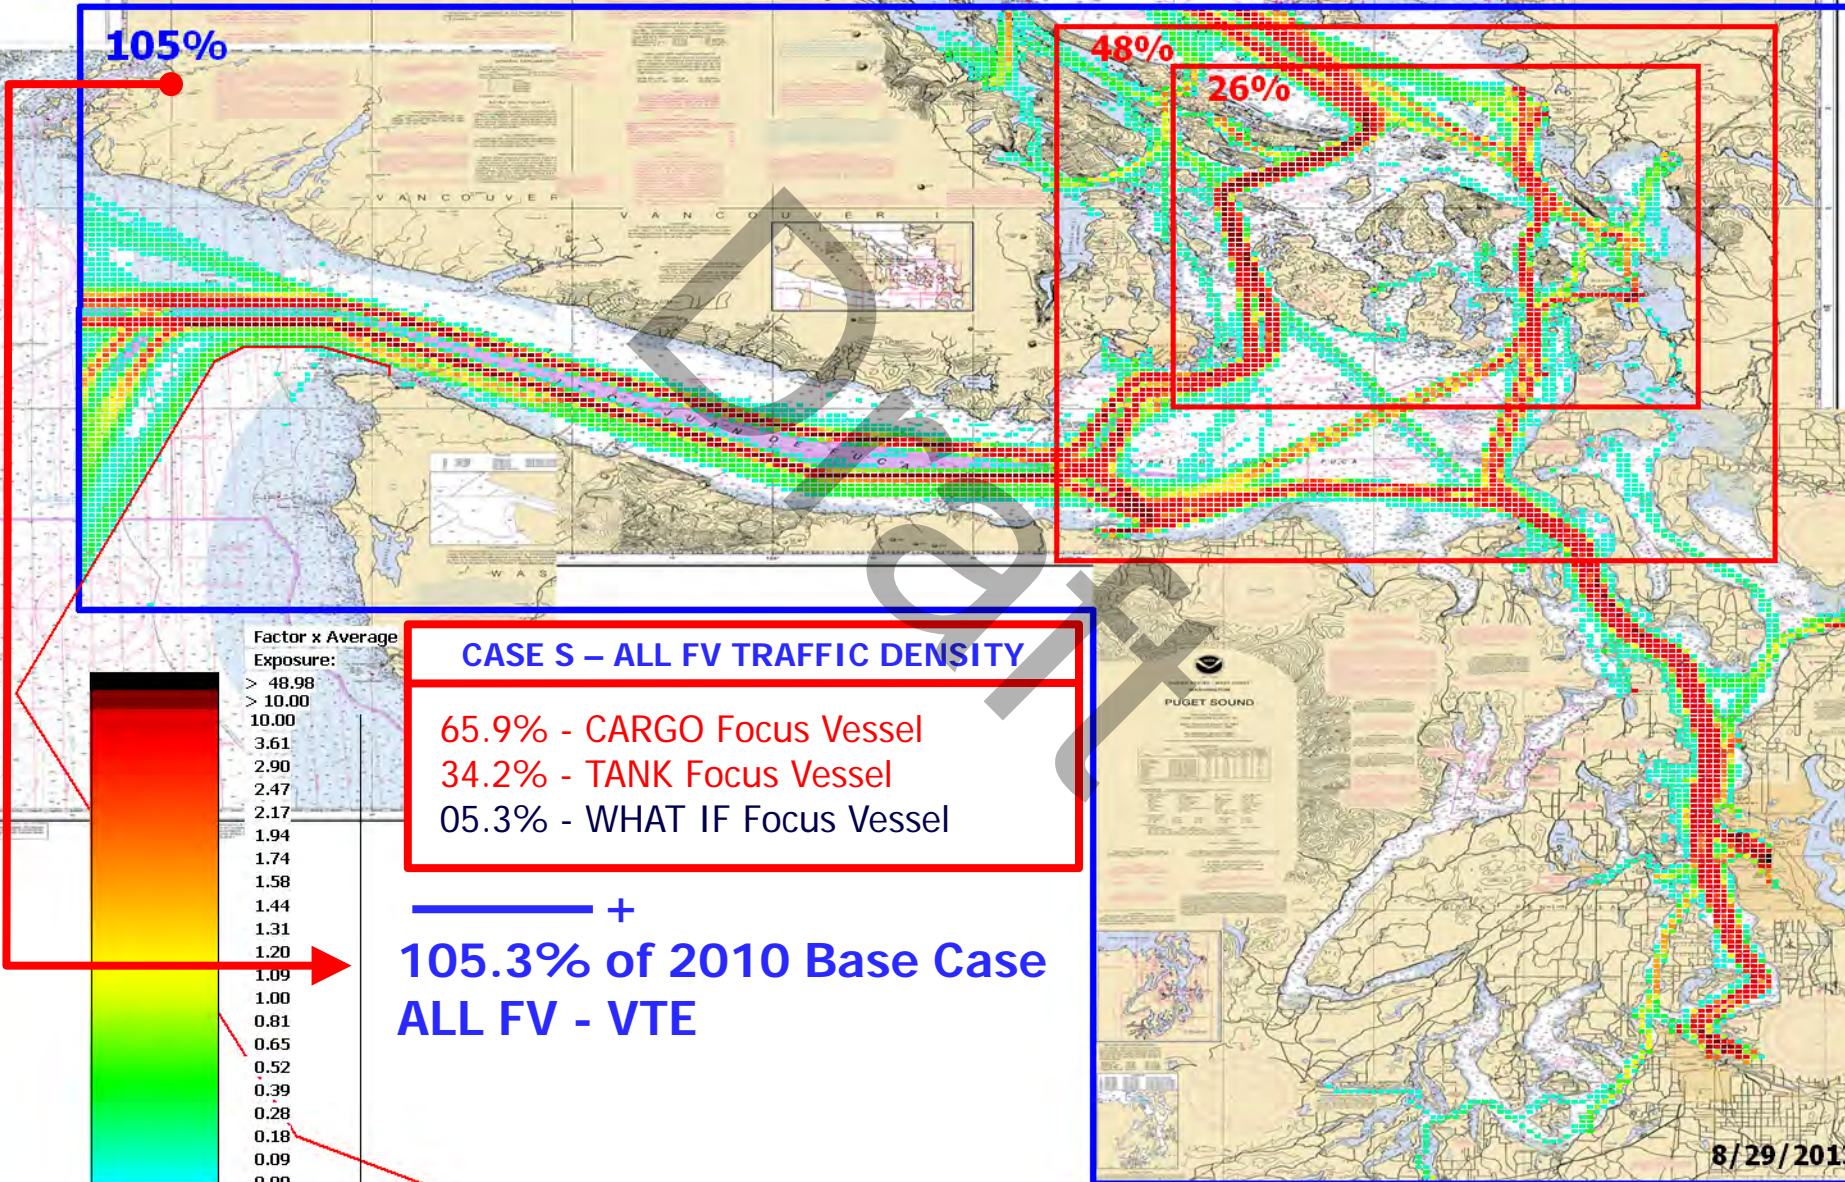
105%

48%

26%

VANCOUVER

VANCOUVER I

Draft

PUGET SOUND

Factor x Average Exposure:
> 48.98
> 10.00
10.00
3.61
2.90
2.47
2.17
1.94
1.74
1.58
1.44
1.31
1.20
1.09
1.00
0.81
0.65
0.52
0.39
0.28
0.18
0.09
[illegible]

CASE S – ALL FV TRAFFIC DENSITY

65.9% - CARGO Focus Vessel
34.2% - TANK Focus Vessel
05.3% - WHAT IF Focus Vessel

+

105.3% of 2010 Base Case
ALL FV - VTE

8/29/201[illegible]